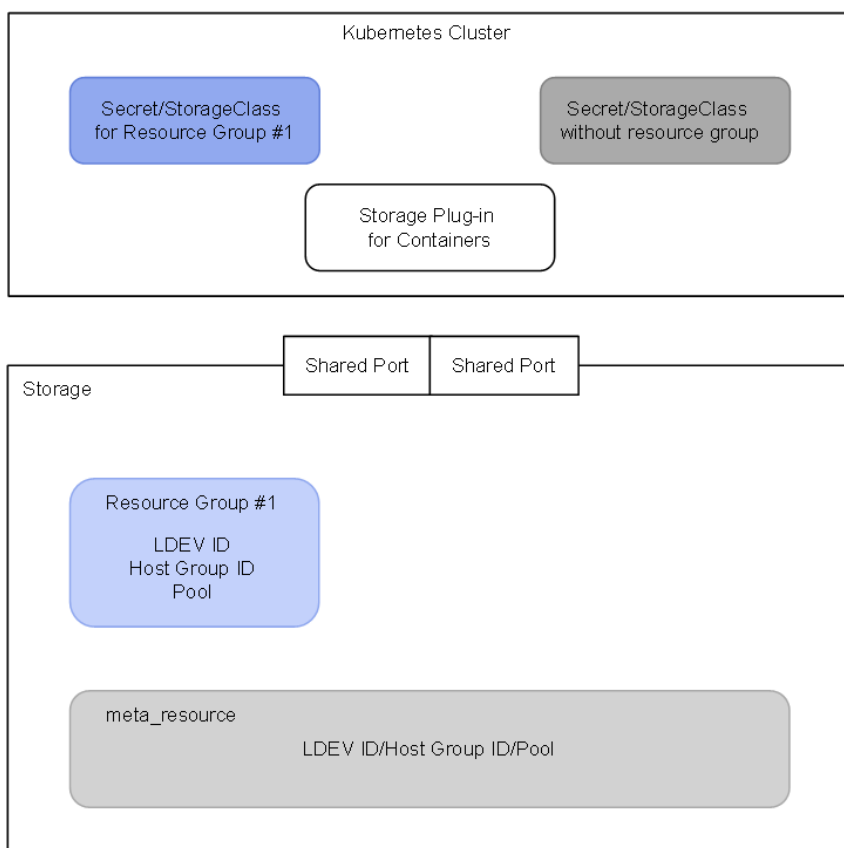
Kubernetes Cluster

Secret/StorageClass for Resource Group #1

Secret/StorageClass without resource group

Storage Plug-in for Containers

Shared Port

Shared Port

Storage

Resource Group #1

LDEV ID
Host Group ID
Pool

meta_resource

LDEV ID/Host Group ID/Pool